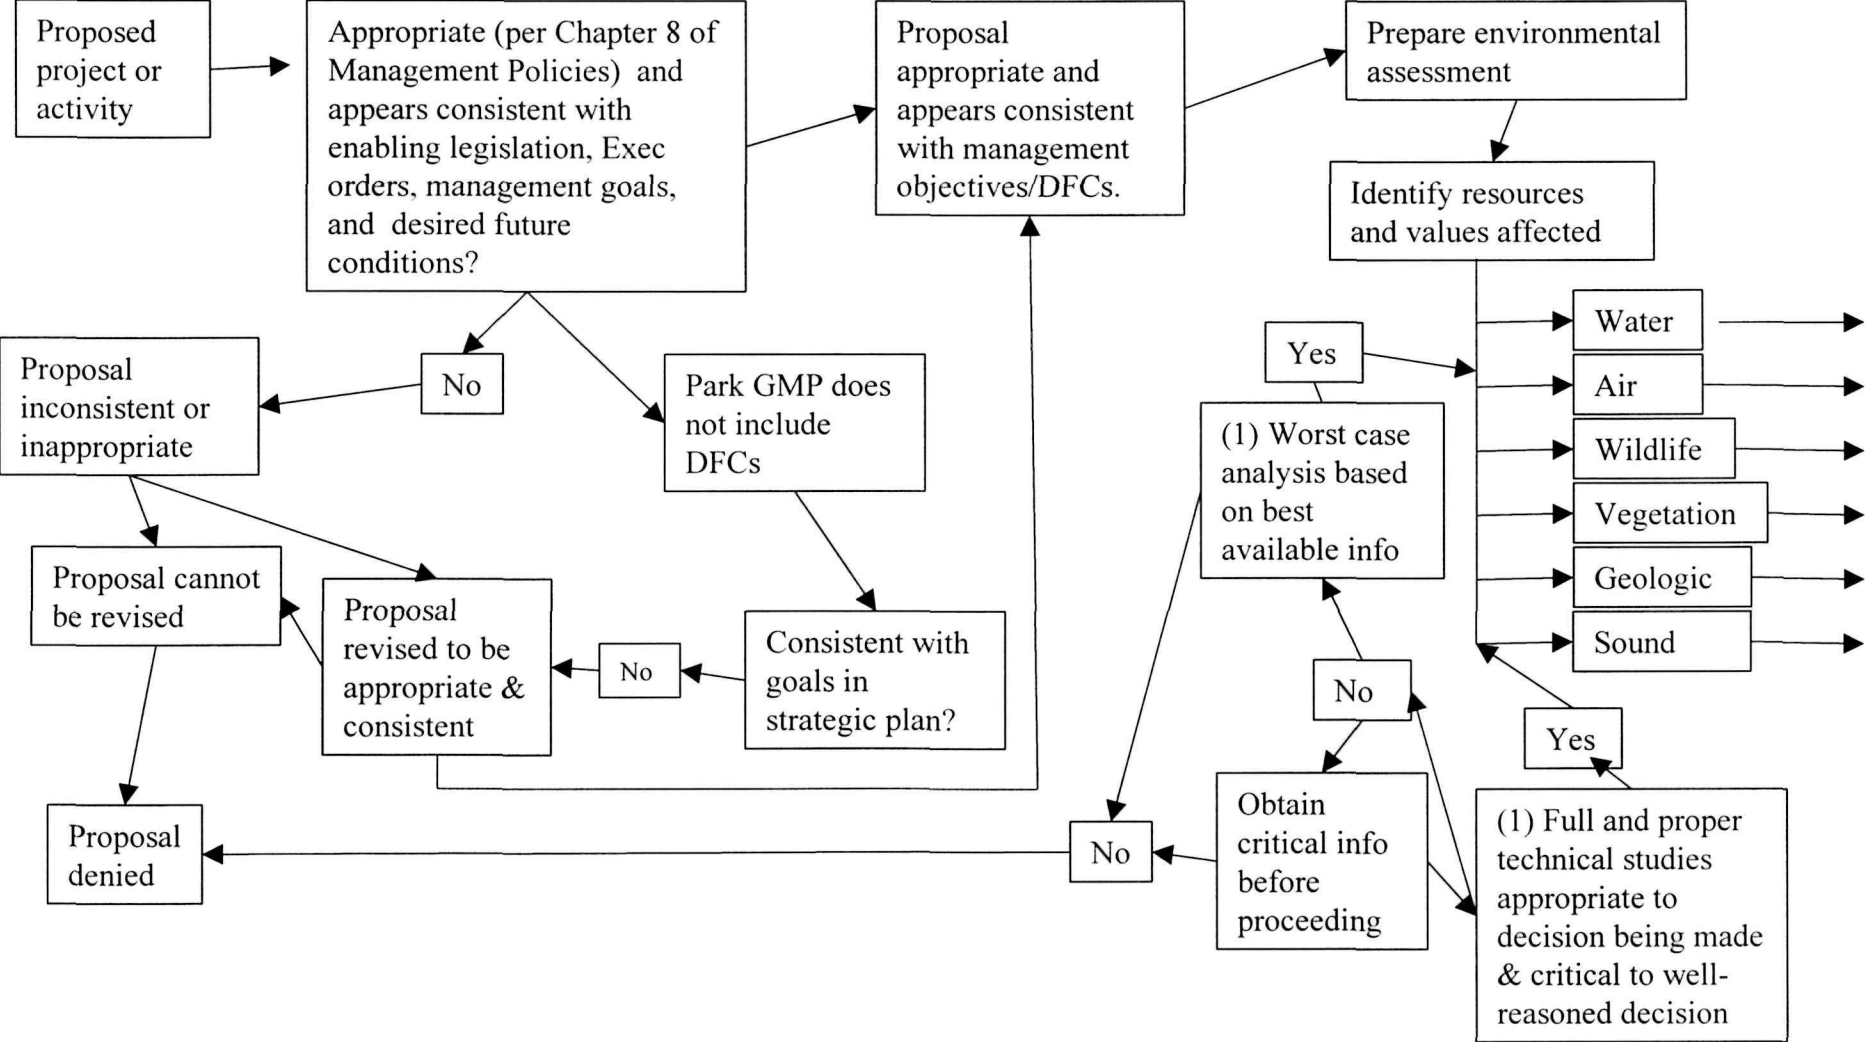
Proposed project or activity

Appropriate (per Chapter 8 of Management Policies) and appears consistent with enabling legislation, Exec orders, management goals, and desired future conditions?

Proposal appropriate and appears consistent with management objectives/DFCs.

Prepare environmental assessment

Identify resources and values affected

Water

Air

Wildlife

Vegetation

Geologic

Sound

Yes

No

Proposal inconsistent or inappropriate

Park GMP does not include DFCs

(1) Worst case analysis based on best available info

Proposal cannot be revised

Proposal revised to be appropriate & consistent

No

Consistent with goals in strategic plan?

No

Yes

Proposal denied

No

Obtain critical info before proceeding

(1) Full and proper technical studies appropriate to decision being made & critical to well-reasoned decision